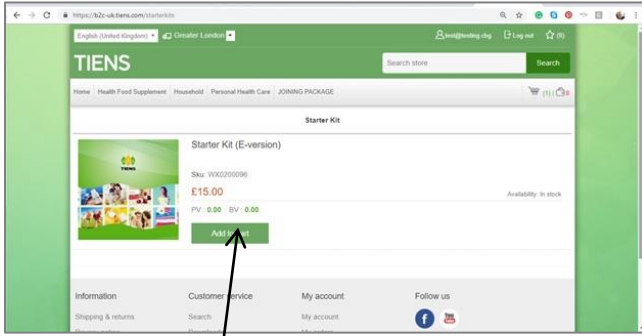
https://b2c-uk.tiens.com/starterkit

English (United Kingdom) Greater London

test@testing.cbg Log out (0)

TIENS

Search store Search

Home Health Food Supplement Household Personal Health Care JOINING PACKAGE

(1)

Starter Kit

TIENS

Starter Kit (E-version)

Sku: WX0200096

£15.00

Availability: In stock

PV : 0.00 BV : 0.00

Add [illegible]rt

Information

Shipping & returns

Customer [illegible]ervice

Search

My account

My account

Follow us